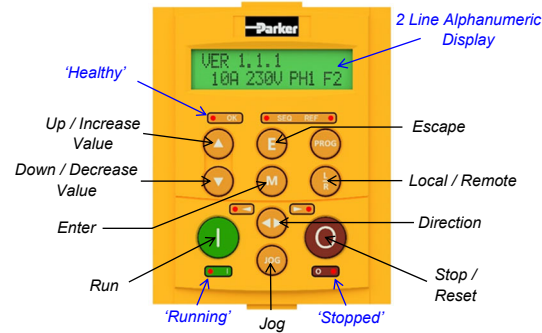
Parker

2 Line Alphanumeric Display

VER 1.1.1
10A 230V PH1 F2

'Healthy'

OK

SEQ REF

Up / Increase Value

E

PROG

Escape

Down / Decrease Value

M

L R

Local / Remote

Enter

Direction

I

JOG

Run

Stop / Reset

'Running'

Jog

'Stopped'